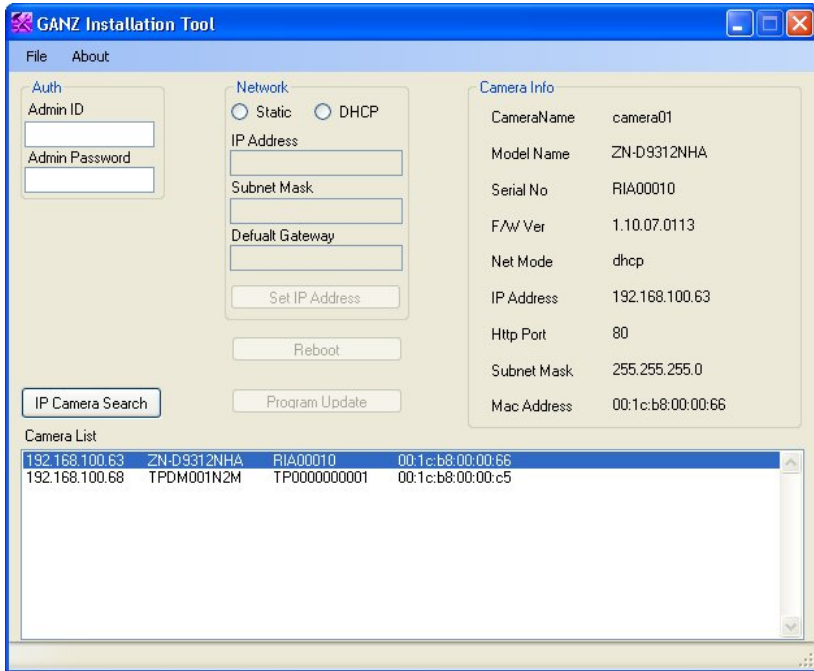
GANZ Installation Tool

File About

Auth
Admin ID
Admin Password

Network
Static DHCP
IP Address
Subnet Mask
Defualt Gateway
Set IP Address

Reboot

Program Update

IP Camera Search

Camera Info

| | |
|---|---|
| CameraName | camera01 |
| Model Name | ZN-D9312NHA |
| Serial No | RIA00010 |
| F/W Ver | 1.10.07.0113 |
| Net Mode | dhcp |
| IP Address | 192.168.100.63 |
| Http Port | 80 |
| Subnet Mask | 255.255.255.0 |
| Mac Address | 00:1c:b8:00:00:66 |

Camera List

| | | | |
|---|---|---|---|
| 192.168.100.63 | ZN-D9312NHA | RIA00010 | 00:1c:b8:00:00:66 |
| 192.168.100.68 | TPDM001N2M | TP0000000001 | 00:1c:b8:00:00:c5 |